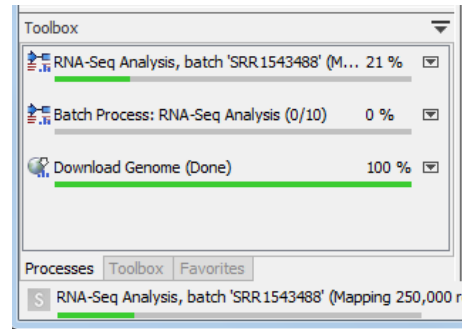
Toolbox

RNA-Seq Analysis, batch 'SRR1543488' (M... 21 %

Batch Process: RNA-Seq Analysis (0/10) 0 %

Download Genome (Done) 100 %

Processes Toolbox Favorites

S RNA-Seq Analysis, batch 'SRR1543488' (Mapping 250,000 r